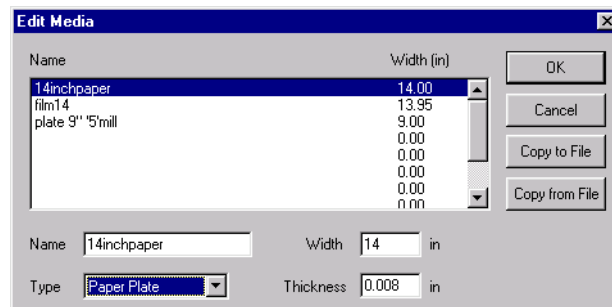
Edit Media

| Name | Width (in) |
|---|---|
| 14inchpaper | 14.00 |
| film14 | 13.95 |
| plate 9'' '5'mill | 9.00 |
| | 0.00 |
| | 0.00 |
| | 0.00 |
| | 0.00 |
| | 0.00 |

OK

Cancel

Copy to File

Copy from File

Name 14inchpaper

Width 14 in

Type Paper Plate

Thickness 0.008 in